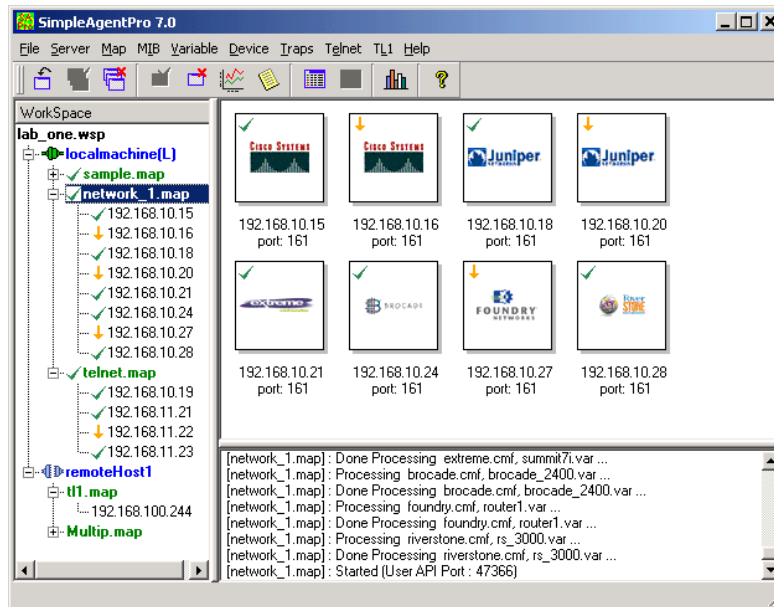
SimpleAgentPro 7.0

File Server Map MIB Variable Device Traps Telnet TL1 Help

WorkSpace

lab_one.wsp
localmachine(L)
sample.map
network_1.map
192.168.10.15
192.168.10.16
192.168.10.18
192.168.10.20
192.168.10.21
192.168.10.24
192.168.10.27
192.168.10.28
telnet.map
192.168.10.19
192.168.11.21
192.168.11.22
192.168.11.23
remoteHost1
tl1.map
192.168.100.244
Multip.map

CISCO SYSTEMS
192.168.10.15
port: 161

CISCO SYSTEMS
192.168.10.16
port: 161

Juniper
192.168.10.18
port: 161

Juniper
192.168.10.20
port: 161

extreme
192.168.10.21
port: 161

BROCADE
192.168.10.24
port: 161

FOUNDRY NETWORKS
192.168.10.27
port: 161

River STONE
192.168.10.28
port: 161

[network_1.map] : Done Processing extreme.cmf, summit7i.var ...
[network_1.map] : Processing brocade.cmf, brocade_2400.var ...
[network_1.map] : Done Processing brocade.cmf, brocade_2400.var ...
[network_1.map] : Processing foundry.cmf, router1.var ...
[network_1.map] : Done Processing foundry.cmf, router1.var ...
[network_1.map] : Processing riverstone.cmf, rs_3000.var ...
[network_1.map] : Done Processing riverstone.cmf, rs_3000.var ...
[network_1.map] : Started (User API Port : 47366)